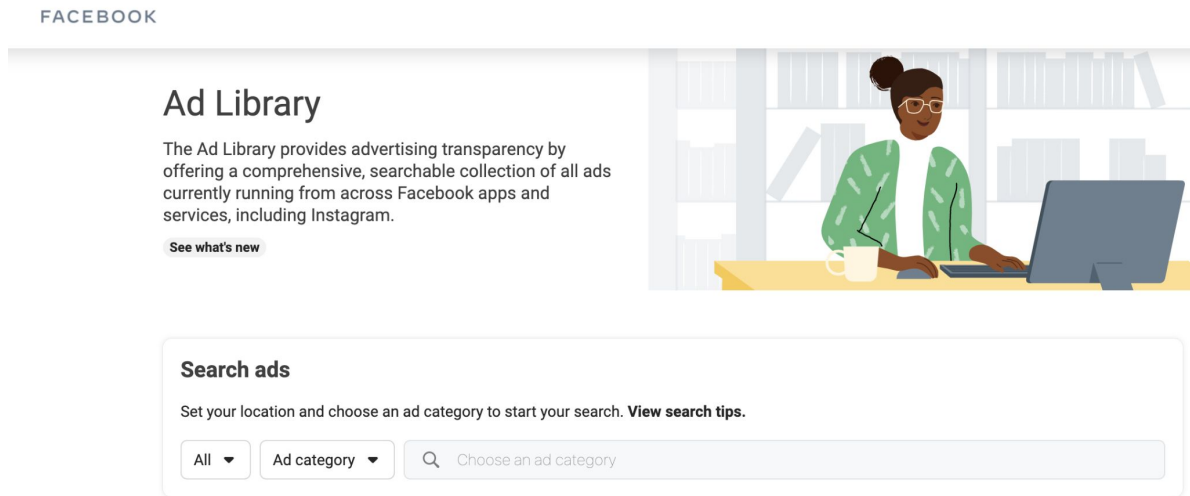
FACEBOOK

Ad Library

The Ad Library provides advertising transparency by offering a comprehensive, searchable collection of all ads currently running from across Facebook apps and services, including Instagram.

See what's new

Search ads

Set your location and choose an ad category to start your search. View search tips.

All

Ad category

Choose an ad category